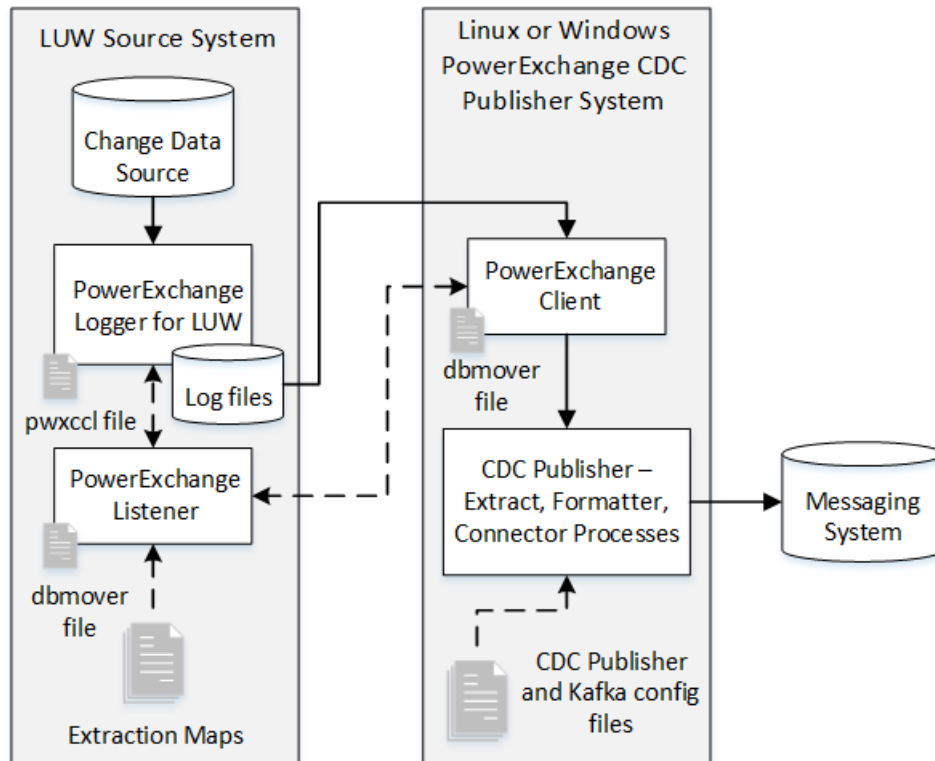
LUW Source System

Change Data Source

PowerExchange Logger for LUW

Log files

pwxccl file

PowerExchange Listener

dbmover file

Extraction Maps

Linux or Windows PowerExchange CDC Publisher System

PowerExchange Client

dbmover file

CDC Publisher – Extract, Formatter, Connector Processes

CDC Publisher and Kafka config files

Messaging System